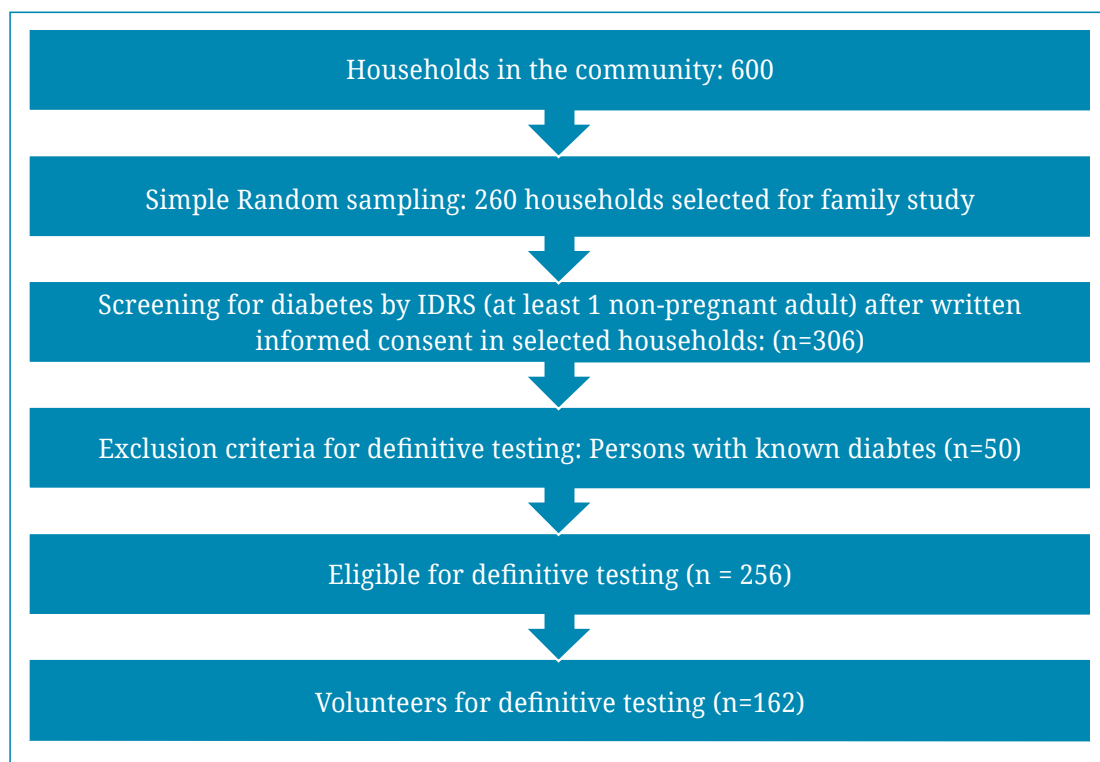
Households in the community: 600

Simple Random sampling: 260 households selected for family study

Screening for diabetes by IDRS (at least 1 non-pregnant adult) after written informed consent in selected households: (n=306)

Exclusion criteria for definitive testing: Persons with known diabtes (n=50)

Eligible for definitive testing (n = 256)

Volunteers for definitive testing (n=162)